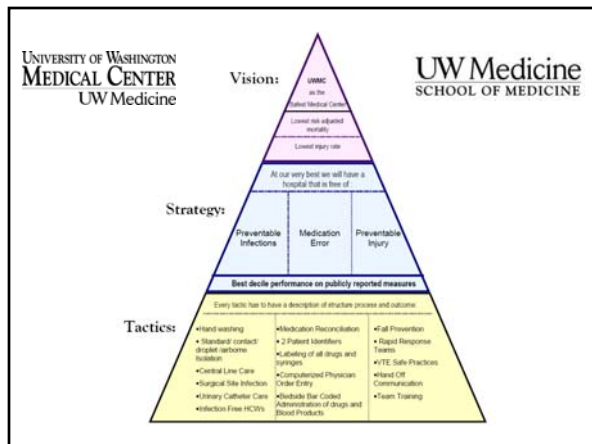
University of Washington
Medical Center
UW Medicine

UW Medicine
School of Medicine

Vision:

UWMC as the Safest Medical Center

Lowest risk adjusted mortality

Lowest injury rate

Strategy:

At our very best we will have a hospital that is free of

Preventable Infections

Medication Error

Preventable Injury

Best decile performance on publicly reported measures

Tactics:

Every tactic has to have a description of structure process and outcome

•Hand washing
• Standard/ contact/ droplet /airborne Isolation
•Central Line Care
•Surgical Site Infection
•Urinary Catheter Care
•Infection Free HCWs

•Medication Reconciliation
• 2 Patient Identifiers
•Labeling of all drugs and syringes
•Computerized Physician Order Entry
•Bedside Bar Coded Administration of drugs and Blood Products

•Fall Prevention
• Rapid Response Teams
•VTE Safe Practices
•Hand Off Communication
•Team Training